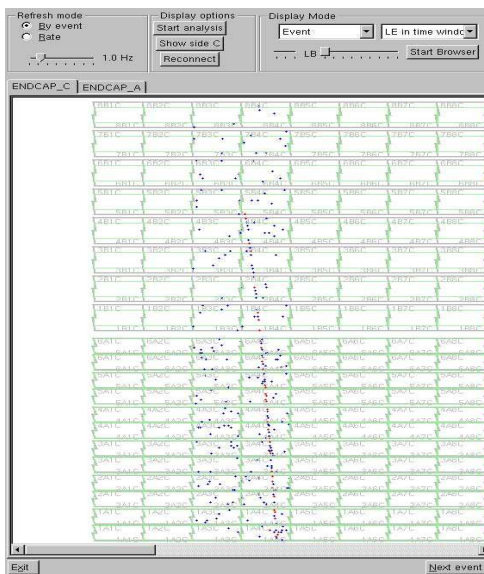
Refresh mode
By event
Rate
1.0 Hz

Display options
Start analysis
Show side C
Reconnect

Display Mode
Event
LE in time windc
LB
Start Browser

ENDCAP_C
ENDCAP_A

8B1C 8B2C 8B3C 8B4C 8B5C 8B6C 8B7C 8B8C
7B1C 7B2C 7B3C 7B4C 7B5C 7B6C 7B7C 7B8C
6B1C 6B2C 6B3C 6B4C 6B5C 6B6C 6B7C 6B8C
5B1C 5B2C 5B3C 5B4C 5B5C 5B6C 5B7C 5B8C
4B1C 4B2C 4B3C 4B4C 4B5C 4B6C 4B7C 4B8C
3B1C 3B2C 3B3C 3B4C 3B5C 3B6C 3B7C 3B8C
2B1C 2B2C 2B3C 2B4C 2B5C 2B6C 2B7C 2B8C
1B1C 1B2C 1B3C 1B4C 1B5C 1B6C 1B7C 1B8C
6A1C 6A2C 6A3C 6A4C 6A5C 6A6C 6A7C 6A8C
5A1C 5A2C 5A3C 5A4C 5A5C 5A6C 5A7C 5A8C
4A1C 4A2C 4A3C 4A4C 4A5C 4A6C 4A7C 4A8C
3A1C 3A2C 3A3C 3A4C 3A5C 3A6C 3A7C 3A8C
2A1C 2A2C 2A3C 2A4C 2A5C 2A6C 2A7C 2A8C
1A1C 1A2C 1A3C 1A4C 1A5C 1A6C 1A7C 1A8C

Exit
Next event